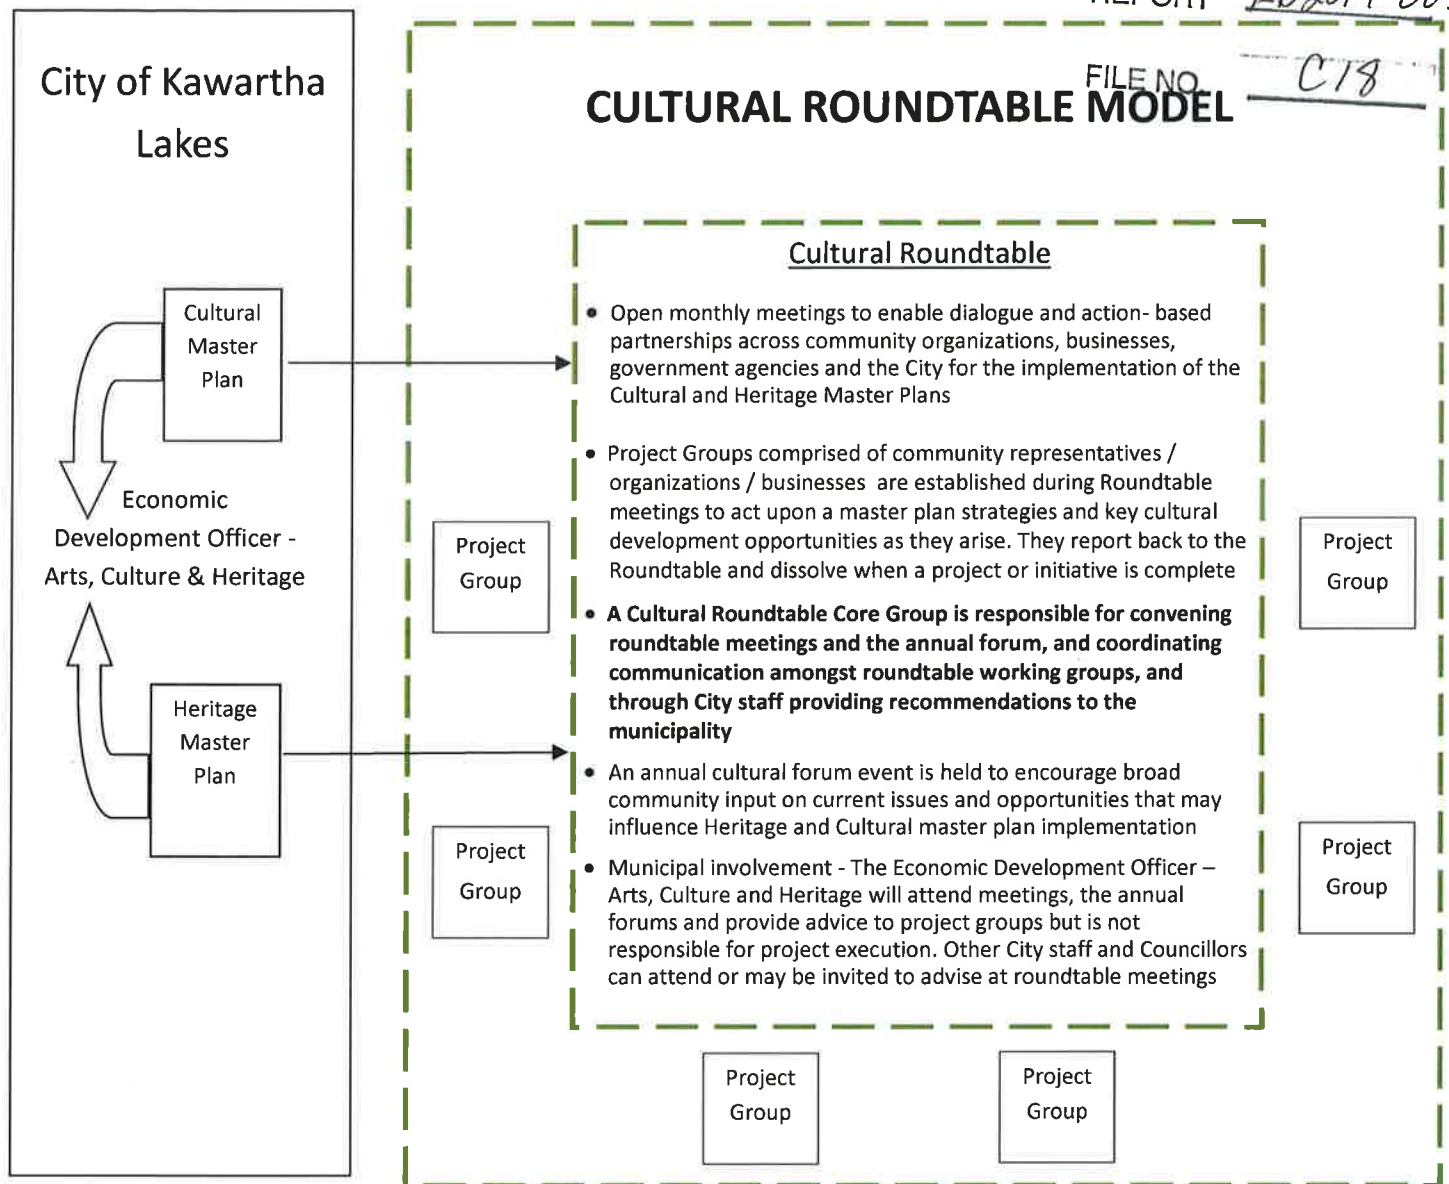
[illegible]

FILE NO. C18

City of Kawartha Lakes

Cultural Master Plan

Economic Development Officer - Arts, Culture & Heritage

Heritage Master Plan

CULTURAL ROUNDTABLE MODEL

Cultural Roundtable

• Open monthly meetings to enable dialogue and action- based partnerships across community organizations, businesses, government agencies and the City for the implementation of the Cultural and Heritage Master Plans

• Project Groups comprised of community representatives / organizations / businesses are established during Roundtable meetings to act upon a master plan strategies and key cultural development opportunities as they arise. They report back to the Roundtable and dissolve when a project or initiative is complete

• **A Cultural Roundtable Core Group is responsible for convening roundtable meetings and the annual forum, and coordinating communication amongst roundtable working groups, and through City staff providing recommendations to the municipality**

• An annual cultural forum event is held to encourage broad community input on current issues and opportunities that may influence Heritage and Cultural master plan implementation

• Municipal involvement - The Economic Development Officer – Arts, Culture and Heritage will attend meetings, the annual forums and provide advice to project groups but is not responsible for project execution. Other City staff and Councillors can attend or may be invited to advise at roundtable meetings

Project Group

Project Group

Project Group

Project Group

Project Group

Project Group